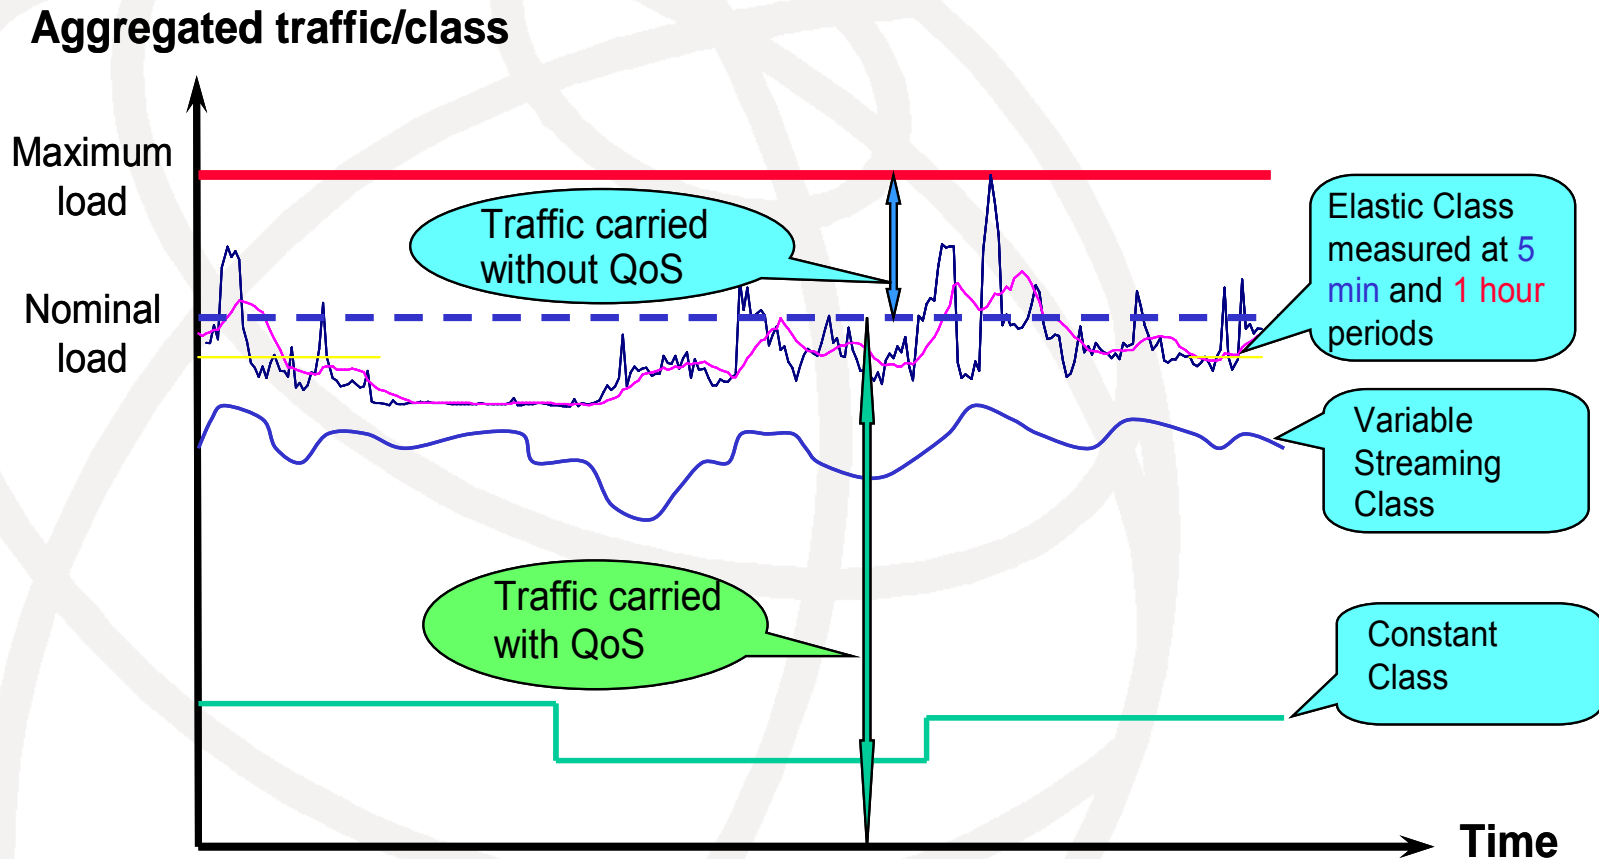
Aggregated traffic/class

Maximum load

Nominal load

Traffic carried without QoS

Elastic Class measured at 5 min and 1 hour periods

Variable Streaming Class

Traffic carried with QoS

Constant Class

Time